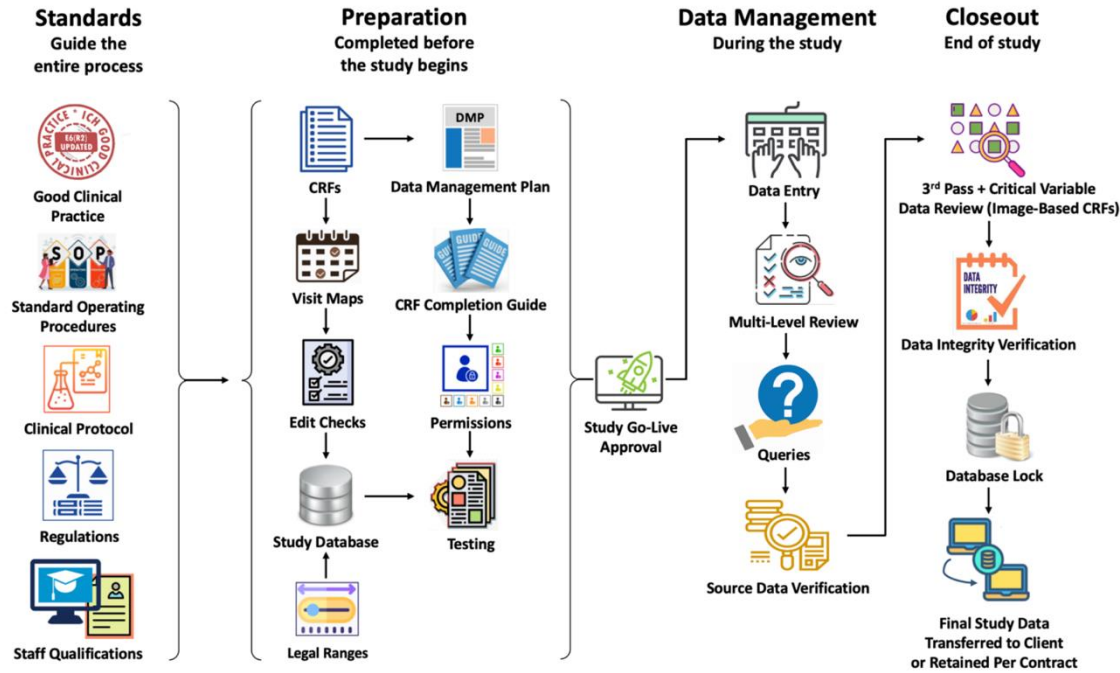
Standards
Guide the entire process

ICH GOOD CLINICAL PRACTICE
E6(R2) UPDATED

Good Clinical Practice

SOP

Standard Operating Procedures

Clinical Protocol

Regulations

Staff Qualifications

Preparation
Completed before the study begins

CRFs

DMP

Data Management Plan

Visit Maps

GUIDE GUIDE GUIDE

CRF Completion Guide

Edit Checks

Permissions

Study Database

Testing

Legal Ranges

Study Go-Live Approval

Data Management
During the study

Data Entry

Multi-Level Review

Queries

Source Data Verification

Closeout
End of study

3$^{rd}$ Pass + Critical Variable Data Review (Image-Based CRFs)

DATA INTEGRITY

Data Integrity Verification

Database Lock

Final Study Data Transferred to Client or Retained Per Contract